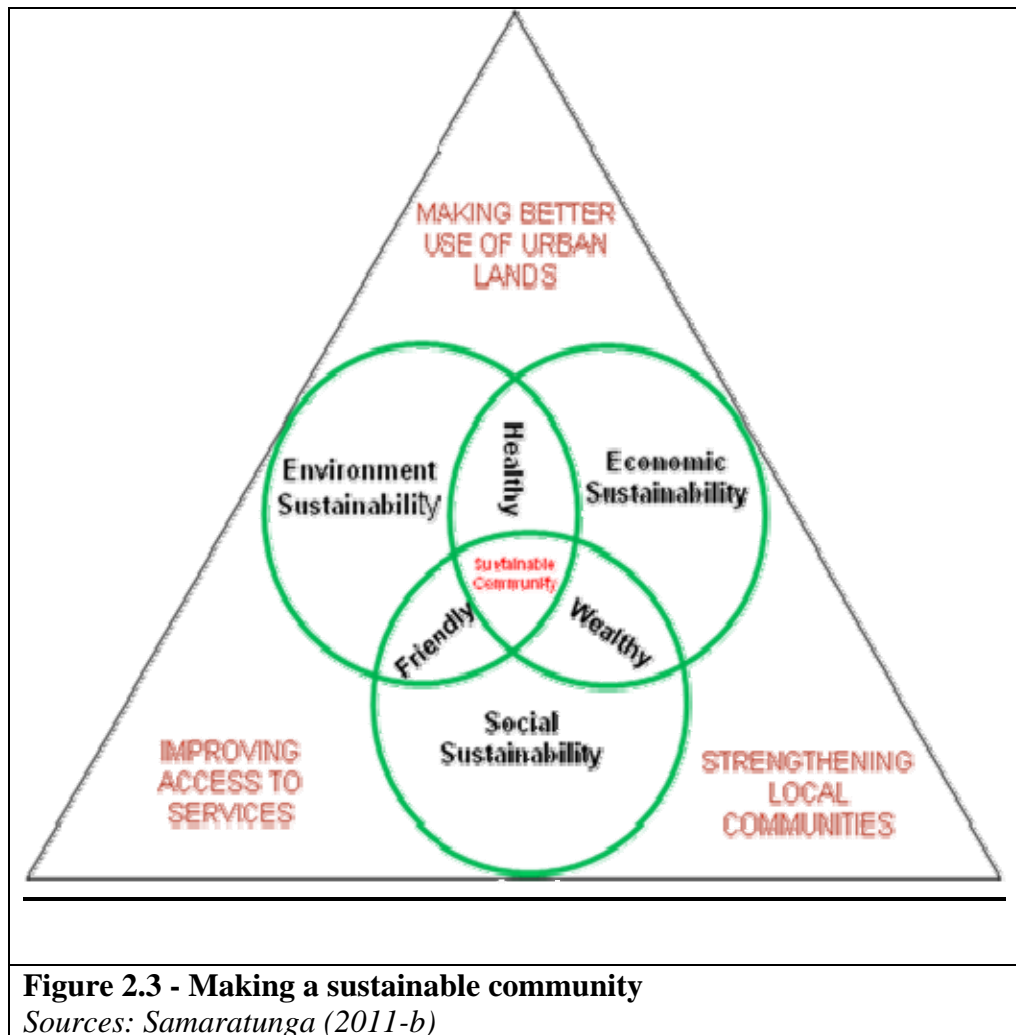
MAKING BETTER USE OF URBAN LANDS

Environment Sustainability

Healthy

Economic Sustainability

Sustainable Community

Friendly

Wealthy

Social Sustainability

IMPROVING ACCESS TO SERVICES

STRENGTHENING LOCAL COMMUNITIES

**Figure 2.3 - Making a sustainable community**
*Sources: Samaratunga (2011-b)*